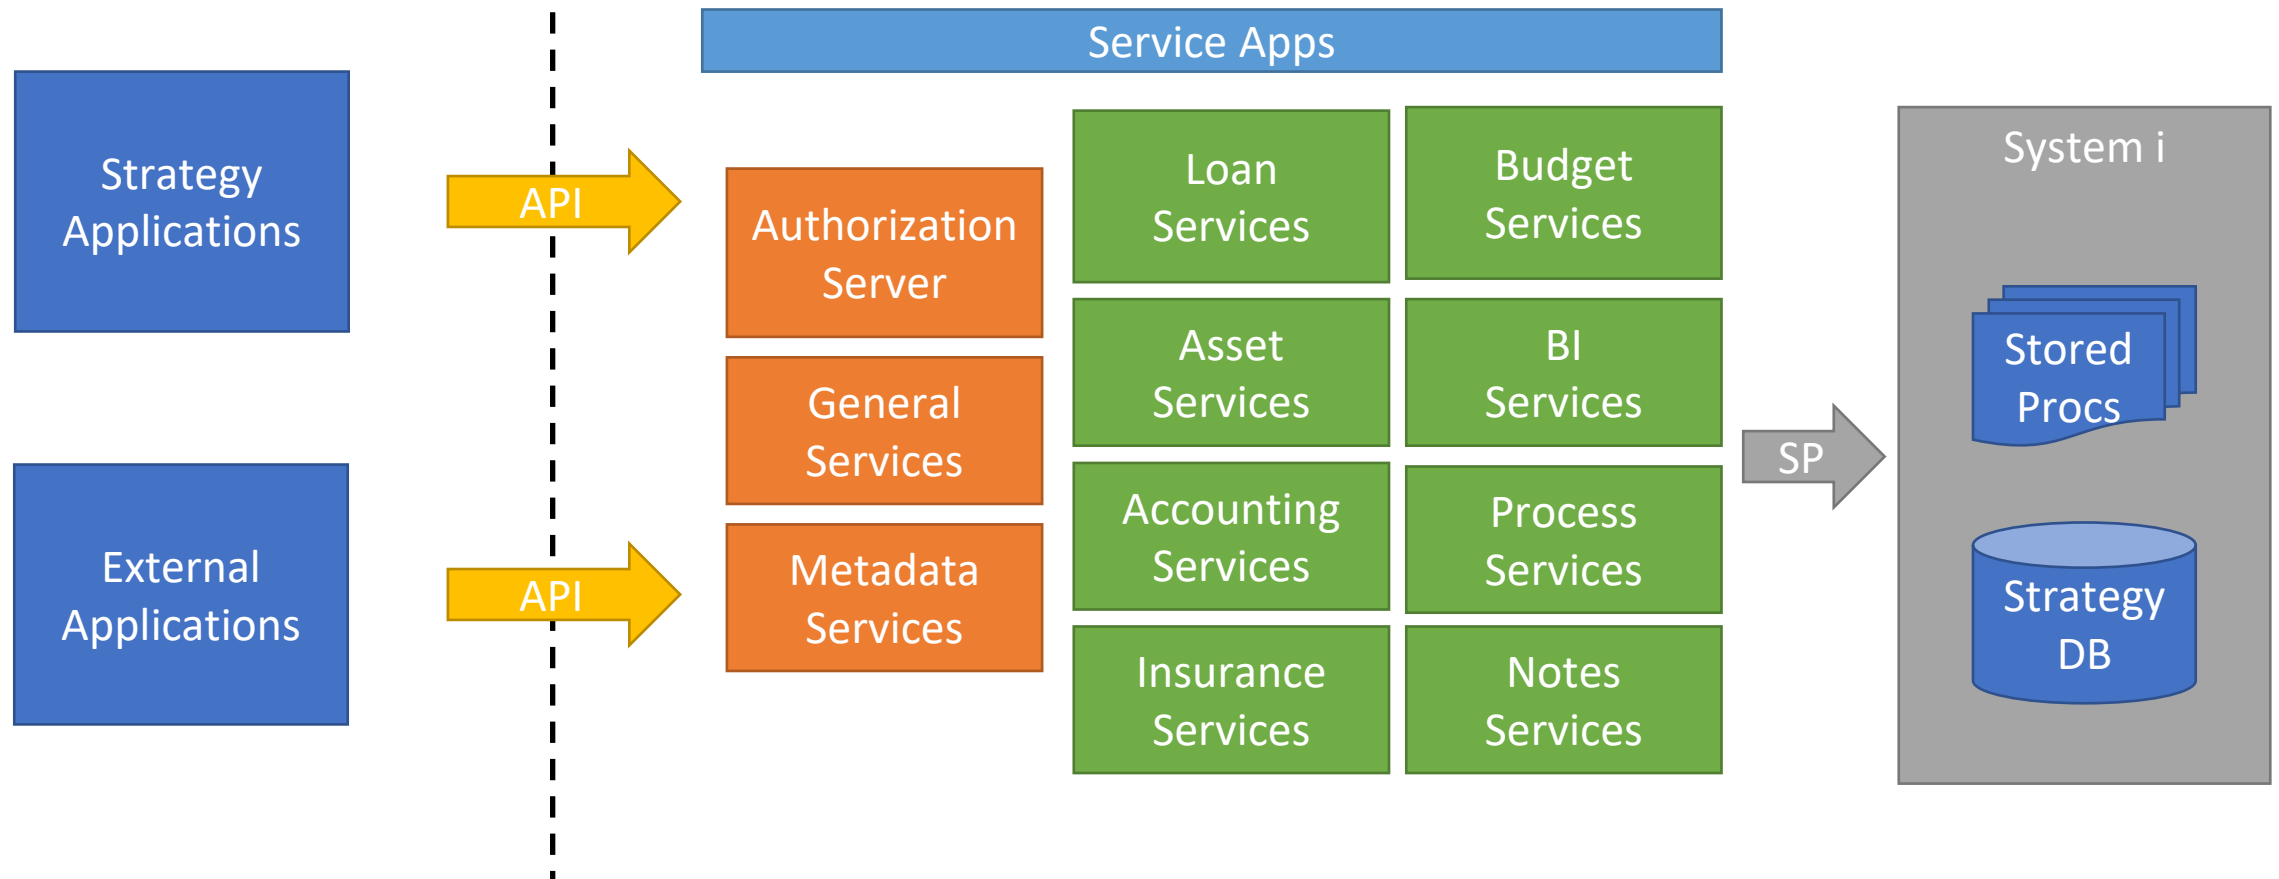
Strategy Applications

External Applications

API

API

Service Apps

Authorization Server

General Services

Metadata Services

Loan Services

Budget Services

Asset Services

BI Services

Accounting Services

Process Services

Insurance Services

Notes Services

SP

System i

Stored Procs

Strategy DB